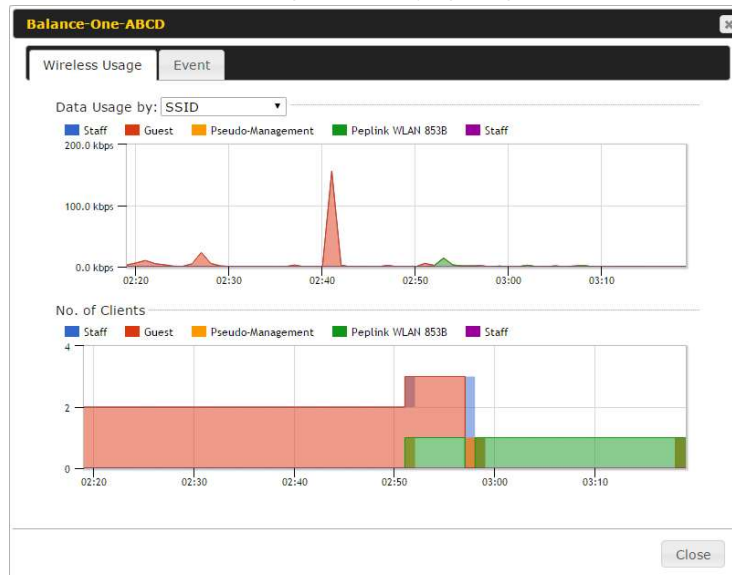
Balance-One-ABCD

Wireless Usage Event

Data Usage by: SSID

Staff Guest Pseudo-Management Peplink WLAN 853B Staff

200.0 kbps
100.0 kbps
0.0 kbps
02:20 02:30 02:40 02:50 03:00 03:10

No. of Clients

Staff Guest Pseudo-Management Peplink WLAN 853B Staff

4
2
0
02:20 02:30 02:40 02:50 03:00 03:10

Close